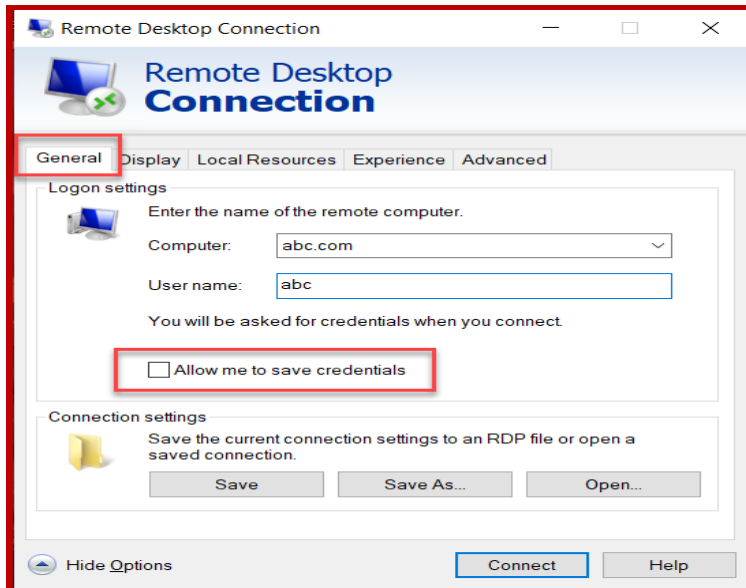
Remote Desktop Connection

Remote Desktop
Connection

General
Display
Local Resources
Experience
Advanced

Logon settings

Enter the name of the remote computer.

Computer: abc.com

User name: abc

You will be asked for credentials when you connect.

Allow me to save credentials

Connection settings

Save the current connection settings to an RDP file or open a saved connection.

Save
Save As...
Open...

Hide Options
Connect
Help